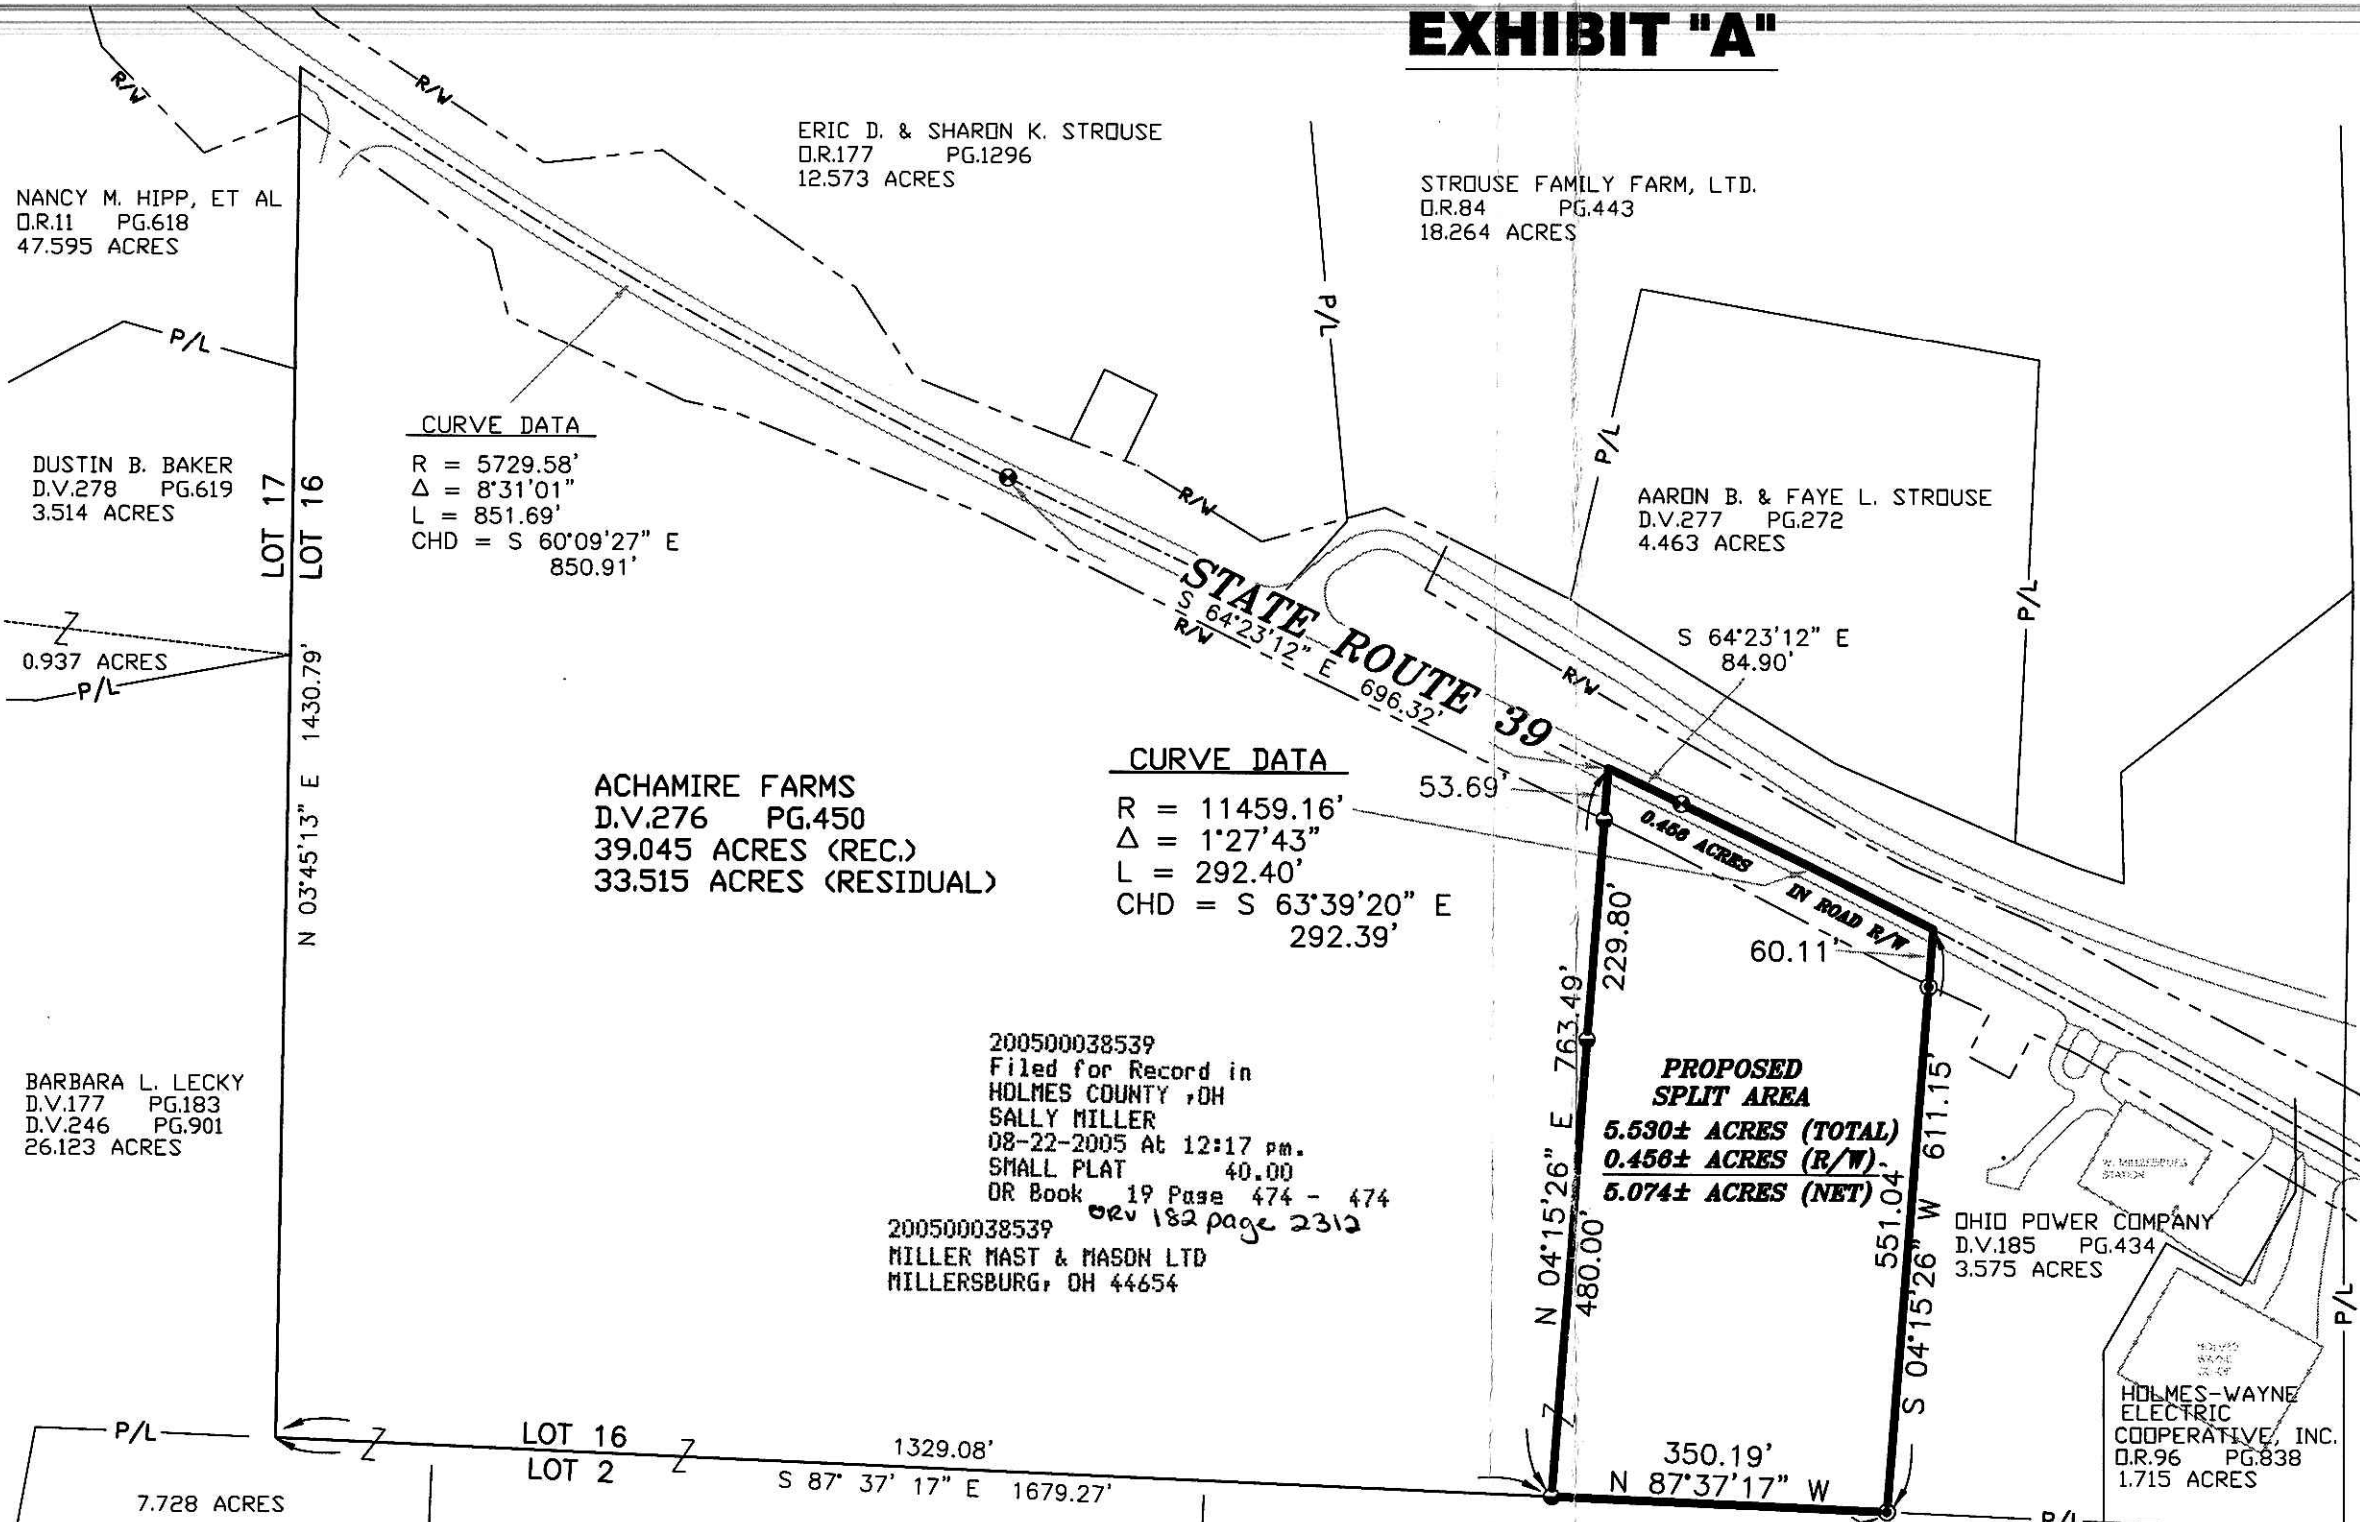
EXHIBIT "A"

R/W

R/W

ERIC D. & SHARON K. STROUSE
D.R.177 PG.1296
12.573 ACRES

NANCY M. HIPP, ET AL
D.R.11 PG.618
47.595 ACRES

STROUSE FAMILY FARM, LTD.
D.R.84 PG.443
18.264 ACRES

P/L

P/L

CURVE DATA
R = 5729.58'
Δ = 8°31'01"
L = 851.69'
CHD = S 60°09'27" E
850.91'

R/W

P/L

DUSTIN B. BAKER
D.V.278 PG.619
3.514 ACRES

LOT 17
LOT 16

AARON B. & FAYE L. STROUSE
D.V.277 PG.272
4.463 ACRES

P/L

STATE ROUTE 39

S 64°23'12" E 696.32'
R/W

R/W

S 64°23'12" E
84.90'

0.937 ACRES
P/L

N 03°45'13" E 1430.79'

CURVE DATA
R = 11459.16'
Δ = 1°27'43"
L = 292.40'
CHD = S 63°39'20" E
292.39'

53.69'

0.456 ACRES IN ROAD R/W

ACHAMIRE FARMS
D.V.276 PG.450
39.045 ACRES (REC.)
33.515 ACRES (RESIDUAL)

229.80'

60.11'

763.49'

200500038539
Filed for Record in
HOLMES COUNTY, OH
SALLY MILLER
08-22-2005 At 12:17 pm.
SMALL PLAT 40.00
OR Book 19 Page 474 - 474
ORv 182 page 2312
200500038539
MILLER MAST & MASON LTD
MILLERSBURG, OH 44654

BARBARA L. LECKY
D.V.177 PG.183
D.V.246 PG.901
26.123 ACRES

PROPOSED
SPLIT AREA
5.530± ACRES (TOTAL)
0.456± ACRES (R/W)
5.074± ACRES (NET)

611.15'

N 04°15'26" E
480.00'

551.04'
S 04°15'26" W

OHIO POWER COMPANY
D.V.185 PG.434
3.575 ACRES

P/L

HOLMES-WAYNE
ELECTRIC
COOPERATIVE, INC.
D.R.96 PG.838
1.715 ACRES

P/L

LOT 16
LOT 2

1329.08'
S 87° 37' 17" E 1679.27'

350.19'
N 87°37'17" W

7.728 ACRES

P/L